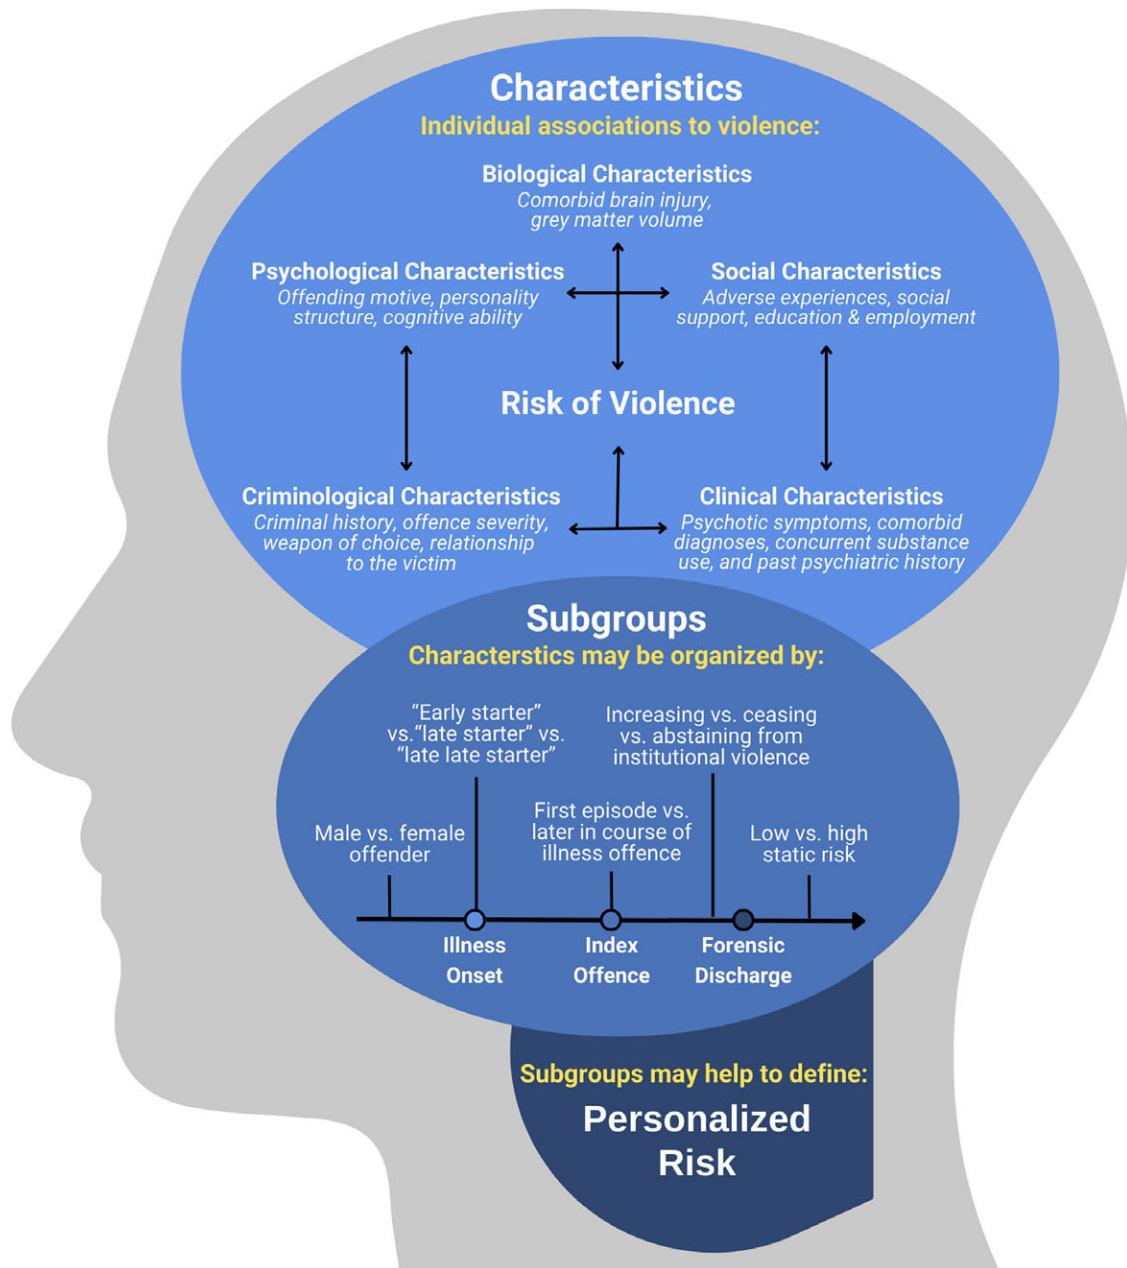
Characteristics
Individual associations to violence:

Biological Characteristics
Comorbid brain injury, grey matter volume

Psychological Characteristics
Offending motive, personality structure, cognitive ability

Social Characteristics
Adverse experiences, social support, education & employment

Risk of Violence

Criminological Characteristics
Criminal history, offence severity, weapon of choice, relationship to the victim

Clinical Characteristics
Psychotic symptoms, comorbid diagnoses, concurrent substance use, and past psychiatric history

Subgroups
Characterstics may be organized by:

"Early starter" vs."late starter" vs. "late late starter"

Increasing vs. ceasing vs. abstaining from institutional violence

Male vs. female offender

First episode vs. later in course of illness offence

Low vs. high static risk

Illness Onset

Index Offence

Forensic Discharge

Subgroups may help to define:
Personalized Risk